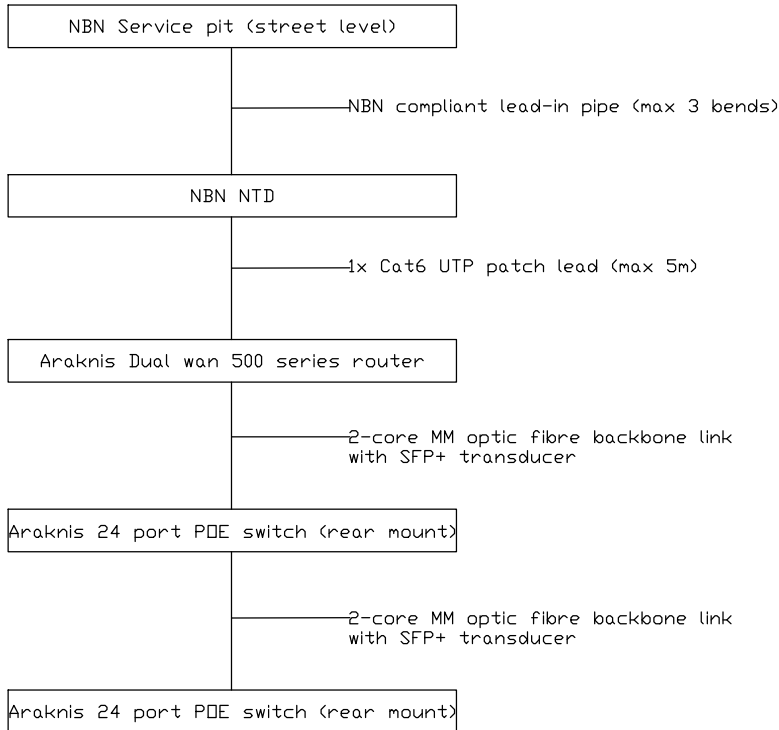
NBN Service pit (street level)

NBN compliant lead-in pipe (max 3 bends)

NBN NTD

1x Cat6 UTP patch lead (max 5m)

Araknis Dual wan 500 series router

2-core MM optic fibre backbone link with SFP+ transducer

Araknis 24 port POE switch (rear mount)

2-core MM optic fibre backbone link with SFP+ transducer

Araknis 24 port POE switch (rear mount)